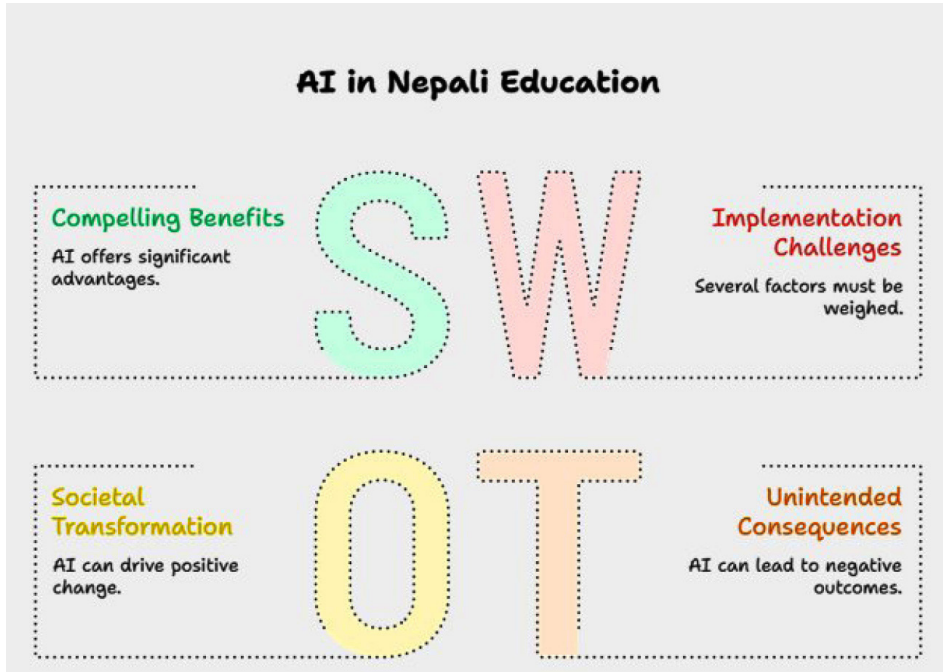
AI in Nepali Education

Compelling Benefits

AI offers significant advantages.

S W

Implementation Challenges

Several factors must be weighed.

Societal Transformation

AI can drive positive change.

O T

Unintended Consequences

AI can lead to negative outcomes.